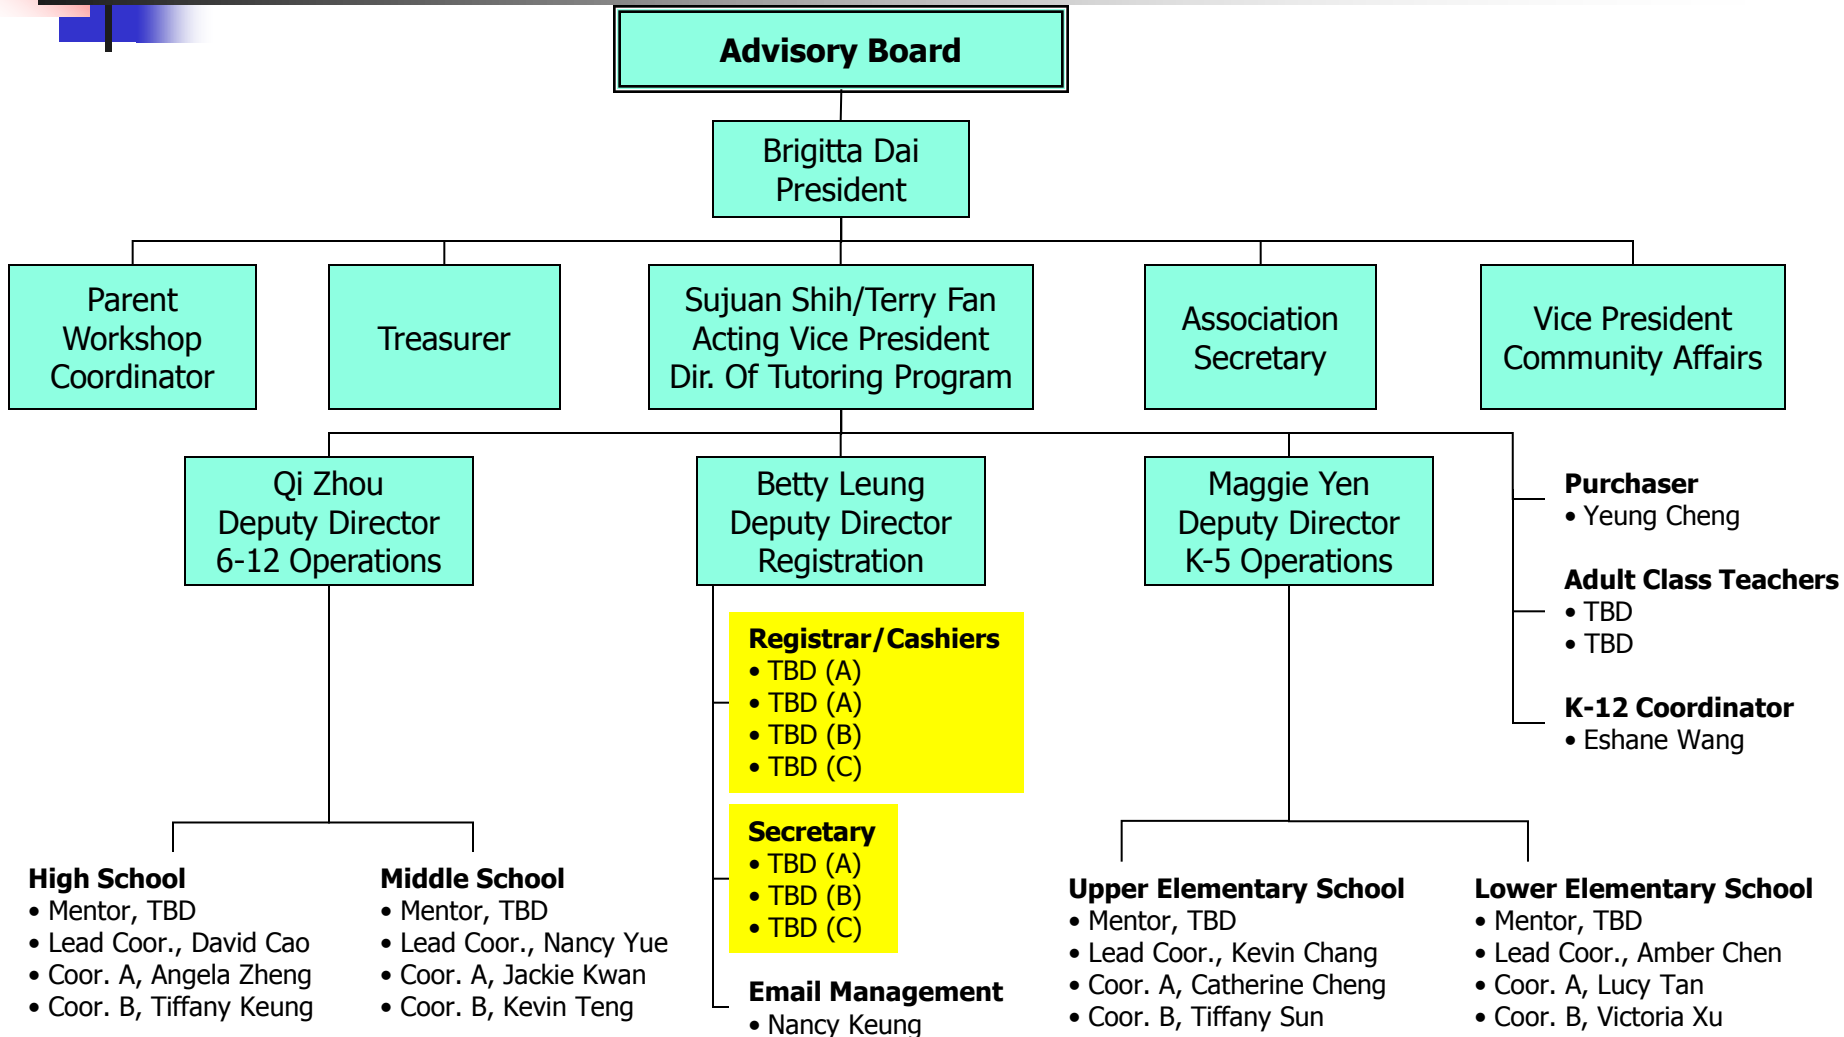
Advisory Board

Brigitta Dai
President

Parent Workshop Coordinator

Treasurer

Sujuan Shih/Terry Fan
Acting Vice President
Dir. Of Tutoring Program

Association Secretary

Vice President
Community Affairs

Qi Zhou
Deputy Director
6-12 Operations

Betty Leung
Deputy Director
Registration

Maggie Yen
Deputy Director
K-5 Operations

**Purchaser**
• Yeung Cheng

**Adult Class Teachers**
• TBD
• TBD

**K-12 Coordinator**
• Eshane Wang

**Registrar/Cashiers**
• TBD (A)
• TBD (A)
• TBD (B)
• TBD (C)

**Secretary**
• TBD (A)
• TBD (B)
• TBD (C)

**Email Management**
• Nancy Keung

**High School**
• Mentor, TBD
• Lead Coor., David Cao
• Coor. A, Angela Zheng
• Coor. B, Tiffany Keung

**Middle School**
• Mentor, TBD
• Lead Coor., Nancy Yue
• Coor. A, Jackie Kwan
• Coor. B, Kevin Teng

**Upper Elementary School**
• Mentor, TBD
• Lead Coor., Kevin Chang
• Coor. A, Catherine Cheng
• Coor. B, Tiffany Sun

**Lower Elementary School**
• Mentor, TBD
• Lead Coor., Amber Chen
• Coor. A, Lucy Tan
• Coor. B, Victoria Xu